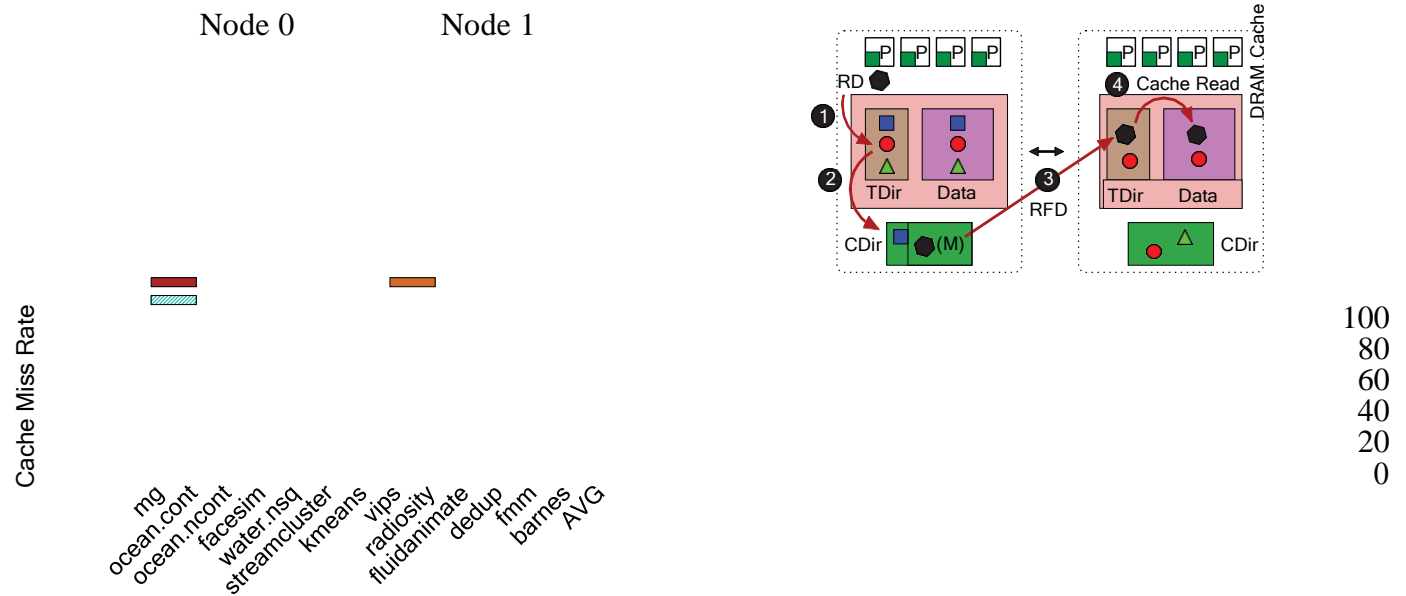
Node 0

Node 1

DRAM Cache

P P P P

P P P P

RD

1

2

TDir

Data

CDir

(M)

3

RFD

4 Cache Read

TDir

Data

CDir

Cache Miss Rate

100
80
60
40
20
0

mg
ocean.cont
ocean.ncont
facesim
water.nsq
streamcluster
kmeans
vips
radiosity
fluidanimate
dedup
fmm
barnes
AVG